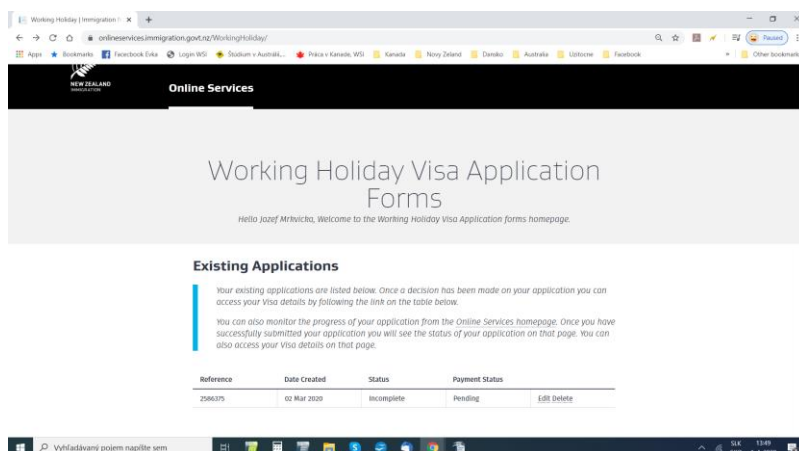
Working Holiday | Immigration N ×

onlineservices.immigration.govt.nz/WorkingHoliday/

Paused

Apps Bookmarks Facebook Evka Login WSI Štúdium v Austráli... Práca v Kanade, WSI Kanada Novy Zeland Dansko Australia Uzitocne Facebook » Other bookmarks

NEW ZEALAND IMMIGRATION

Online Services

Working Holiday Visa Application Forms

Hello Jozef Mrkvicka, Welcome to the Working Holiday Visa Application forms homepage.

Existing Applications

Your existing applications are listed below. Once a decision has been made on your application you can access your Visa details by following the link on the table below.

You can also monitor the progress of your application from the Online Services homepage. Once you have successfully submitted your application you will see the status of your application on that page. You can also access your Visa details on that page.

| Reference | Date Created | Status | Payment Status | |
|---|---|---|---|---|
| 2586375 | 02 Mar 2020 | Incomplete | Pending | Edit Delete |

Vyhľadávaný pojem napíšte sem

SLK 13:49